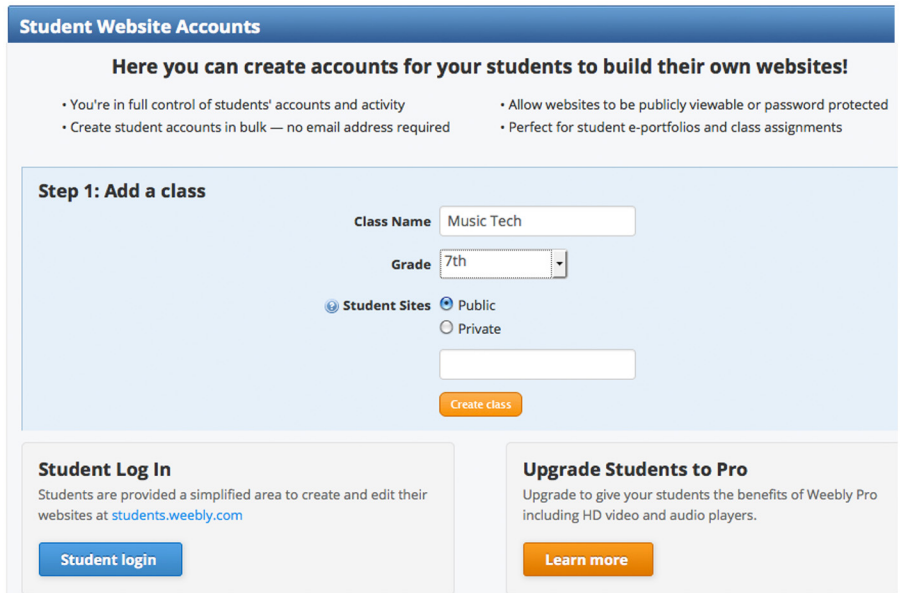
Student Website Accounts

Here you can create accounts for your students to build their own websites!

• You're in full control of students' accounts and activity
• Create student accounts in bulk — no email address required

• Allow websites to be publicly viewable or password protected
• Perfect for student e-portfolios and class assignments

Step 1: Add a class

Class Name Music Tech

Grade 7th

Student Sites Public
Private

Create class

Student Log In

Students are provided a simplified area to create and edit their websites at students.weebly.com

Student login

Upgrade Students to Pro

Upgrade to give your students the benefits of Weebly Pro including HD video and audio players.

Learn more